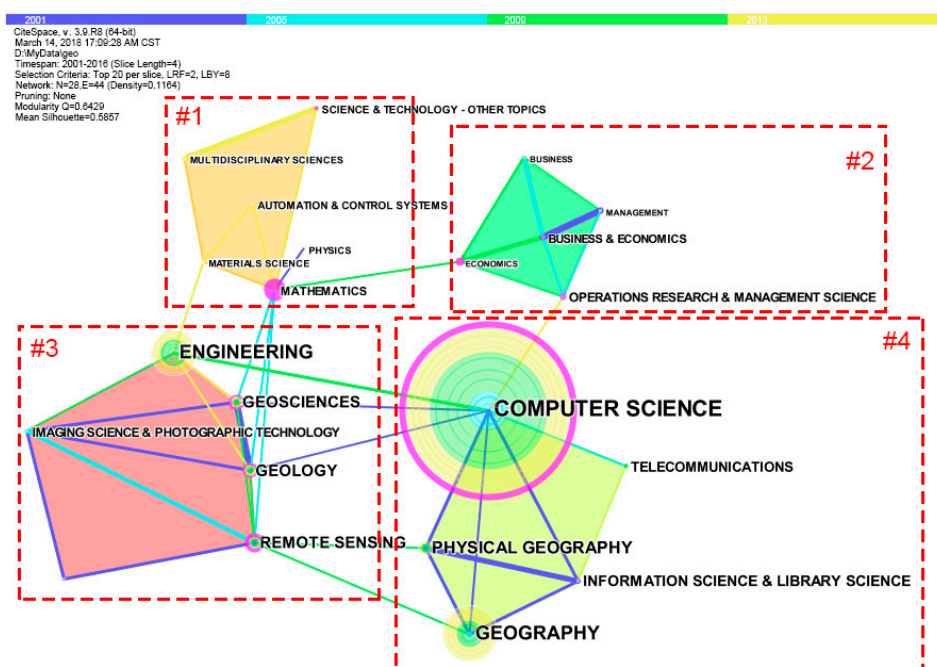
2001 2005 2009 2013

CiteSpace, v. 3.9.R8 (64-bit)
March 14, 2018 17:09:28 AM CST
D:\MyData\geo
Timespan: 2001-2016 (Slice Length=4)
Selection Criteria: Top 20 per slice, LRF=2, LBY=8
Network: N=28,E=44 (Density=0.1164)
Pruning: None
Modularity Q=0.6429
Mean Silhouette=0.5857

#1
SCIENCE & TECHNOLOGY - OTHER TOPICS
MULTIDISCIPLINARY SCIENCES
AUTOMATION & CONTROL SYSTEMS
PHYSICS
MATERIALS SCIENCE
MATHEMATICS

#2
BUSINESS
MANAGEMENT
BUSINESS & ECONOMICS
ECONOMICS
OPERATIONS RESEARCH & MANAGEMENT SCIENCE

#3
ENGINEERING
GEOSCIENCES
IMAGING SCIENCE & PHOTOGRAPHIC TECHNOLOGY
GEOLOGY
REMOTE SENSING

#4
COMPUTER SCIENCE
TELECOMMUNICATIONS
PHYSICAL GEOGRAPHY
INFORMATION SCIENCE & LIBRARY SCIENCE
GEOGRAPHY